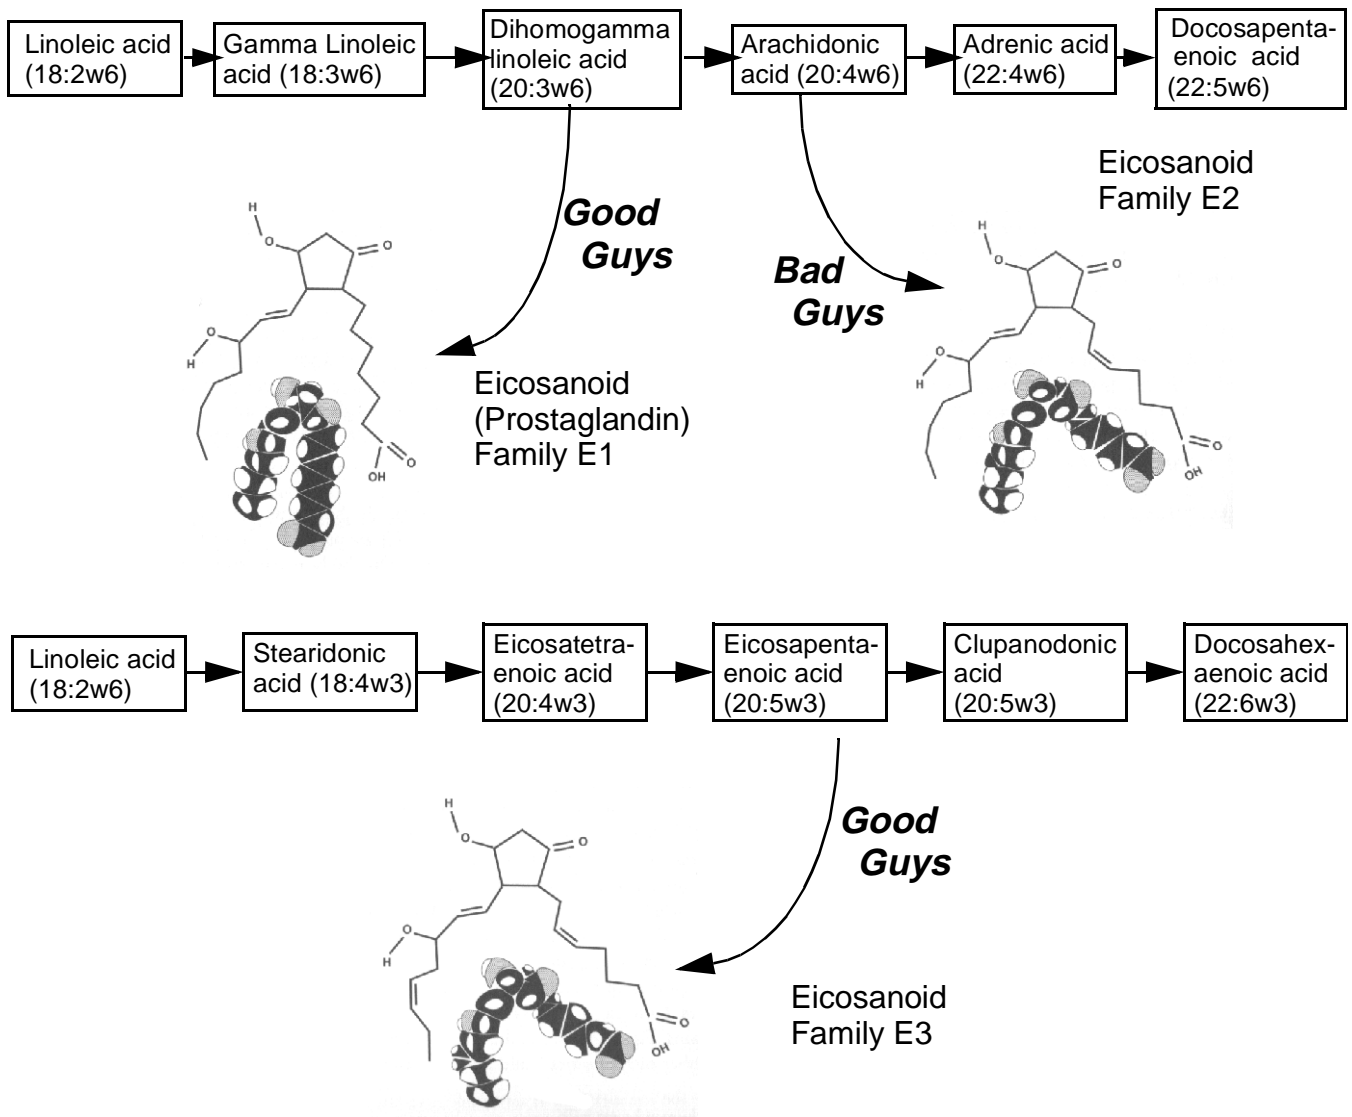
Linoleic acid (18:2w6)

Gamma Linoleic acid (18:3w6)

Dihomogamma linoleic acid (20:3w6)

Arachidonic acid (20:4w6)

Adrenic acid (22:4w6)

Docosapentaenoic acid (22:5w6)

Good Guys

Bad Guys

Eicosanoid Family E2

H
O
O
O
H
OH
O

Eicosanoid (Prostaglandin) Family E1

H
O
O
O
H
O
OH

Linoleic acid (18:2w6)

Stearidonic acid (18:4w3)

Eicosatetraenoic acid (20:4w3)

Eicosapentaenoic acid (20:5w3)

Clupanodonic acid (20:5w3)

Docosahexaenoic acid (22:6w3)

Good Guys

H
O
O
O
H
O
OH

Eicosanoid Family E3